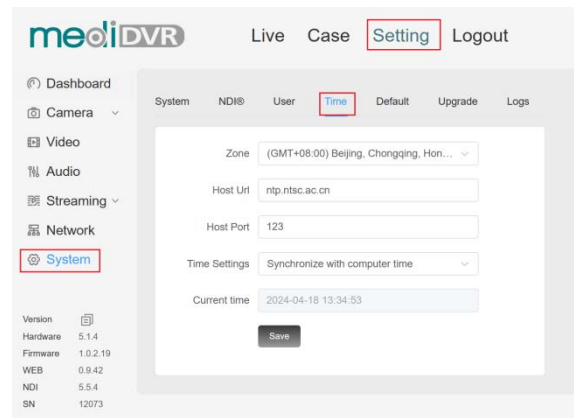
mediDVR Live Case Setting Logout

Dashboard
Camera
Video
Audio
Streaming
Network
System

System NDI® User Time Default Upgrade Logs

Zone (GMT+08:00) Beijing, Chongqing, Hon...
Host Url ntp.ntsc.ac.cn
Host Port 123
Time Settings Synchronize with computer time
Current time 2024-04-18 13:34:53
Save

Version
Hardware 5.1.4
Firmware 1.0.2.19
WEB 0.9.42
NDI 5.5.4
SN 12073